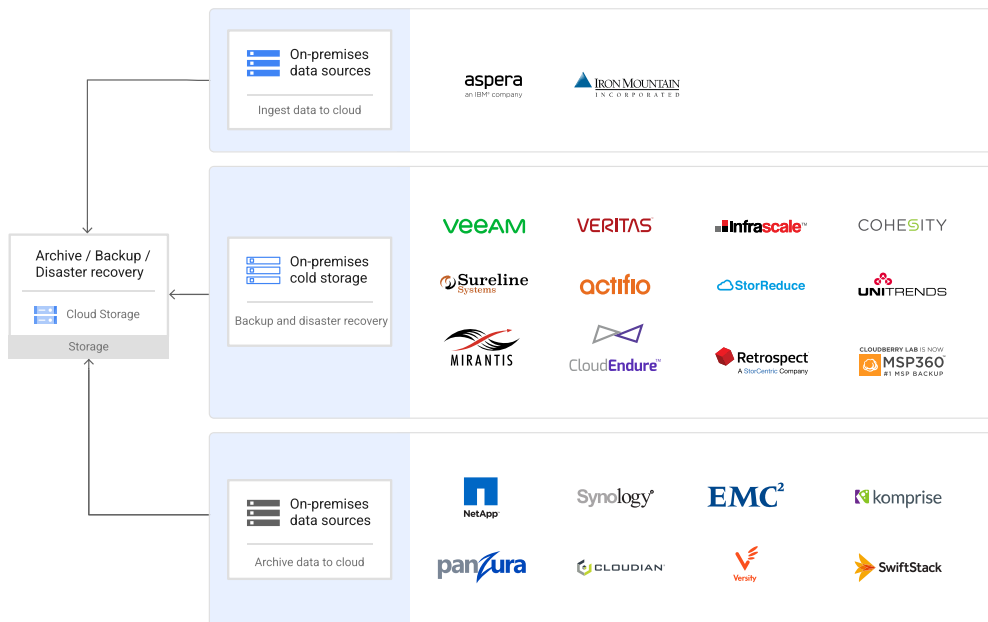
On-premises data sources

Ingest data to cloud

aspera
an IBM® company

IRON MOUNTAIN
INCORPORATED

Archive / Backup / Disaster recovery

Cloud Storage

Storage

On-premises cold storage

Backup and disaster recovery

VEEAM

VERITAS

Infrascale™

COHESITY

Sureline Systems

actifio

StorReduce

UNITRENDS

MIRANTIS

CloudEndure™

Retrospect
A StorCentric Company

CLOUDBERRY LAB IS NOW
MSP360™
#1 MSP BACKUP

On-premises data sources

Archive data to cloud

NetApp®

Synology®

EMC²

komprise

panzura

CLOUDIAN®

Versity

SwiftStack